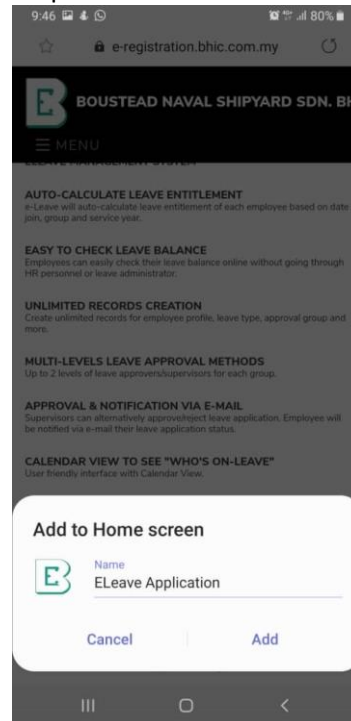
9:46 80%

e-registration.bhic.com.my

BOUSTEAD NAVAL SHIPYARD SDN. BH

MENU

AUTO-CALCULATE LEAVE ENTITLEMENT
e-Leave will auto-calculate leave entitlement of each employee based on date join, group and service year.

EASY TO CHECK LEAVE BALANCE
Employees can easily check their leave balance online without going through HR personnel or leave administrator.

UNLIMITED RECORDS CREATION
Create unlimited records for employee profile, leave type, approval group and more.

MULTI-LEVELS LEAVE APPROVAL METHODS
Up to 2 levels of leave approvers/supervisors for each group.

APPROVAL & NOTIFICATION VIA E-MAIL
Supervisors can alternatively approve/reject leave application. Employee will be notified via e-mail their leave application status.

CALENDAR VIEW TO SEE "WHO'S ON-LEAVE"
User friendly interface with Calendar View.

Add to Home screen

Name
ELeave Application

Cancel

Add